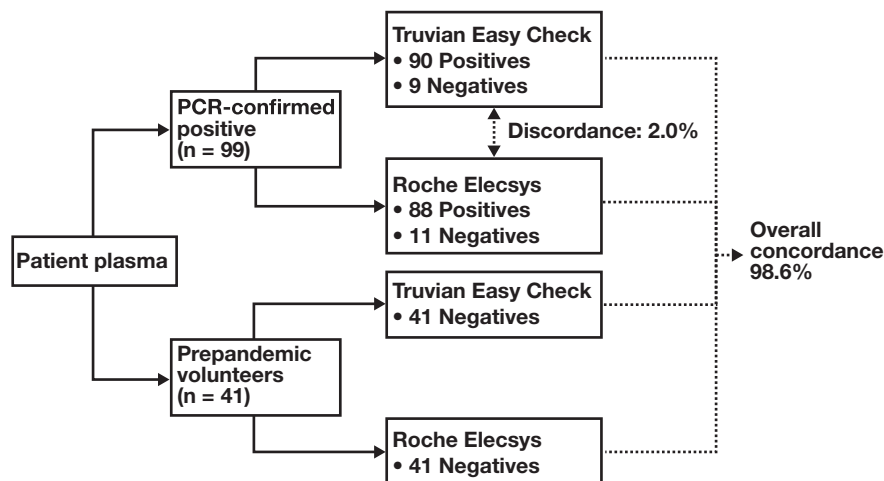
Patient plasma

PCR-confirmed positive (n = 99)

Truvian Easy Check
• 90 Positives
• 9 Negatives

Discordance: 2.0%

Roche Elecsys
• 88 Positives
• 11 Negatives

Prepandemic volunteers (n = 41)

Truvian Easy Check
• 41 Negatives

Roche Elecsys
• 41 Negatives

Overall concordance 98.6%